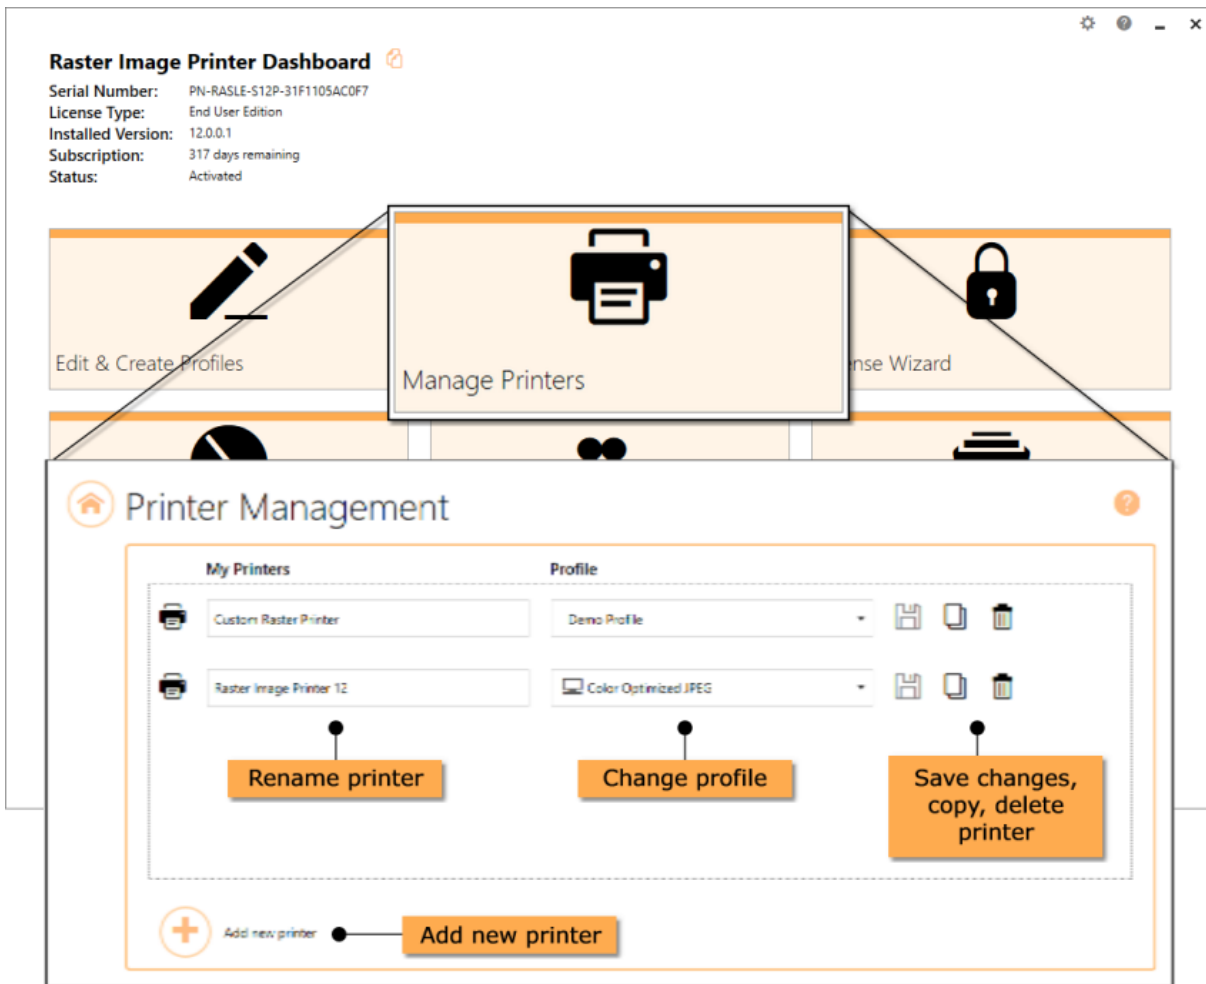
Raster Image Printer Dashboard

Serial Number: PN-RASLE-S12P-31F1105AC0F7
License Type: End User Edition
Installed Version: 12.0.0.1
Subscription: 317 days remaining
Status: Activated

Edit & Create Profiles

Manage Printers

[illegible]nse Wizard

Printer Management

My Printers

Profile

Custom Raster Printer

Demo Profile

Raster Image Printer 12

Color Optimized JPEG

Rename printer

Change profile

Save changes, copy, delete printer

Add new printer

Add new printer